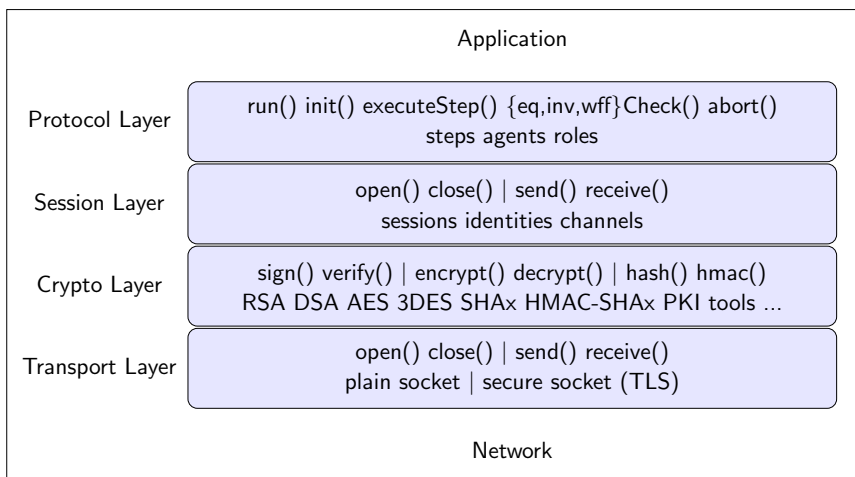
Application

Protocol Layer

run() init() executeStep() {eq,inv,wff}Check() abort()
steps agents roles

Session Layer

open() close() | send() receive()
sessions identities channels

Crypto Layer

sign() verify() | encrypt() decrypt() | hash() hmac()
RSA DSA AES 3DES SHAx HMAC-SHAx PKI tools ...

Transport Layer

open() close() | send() receive()
plain socket | secure socket (TLS)

Network